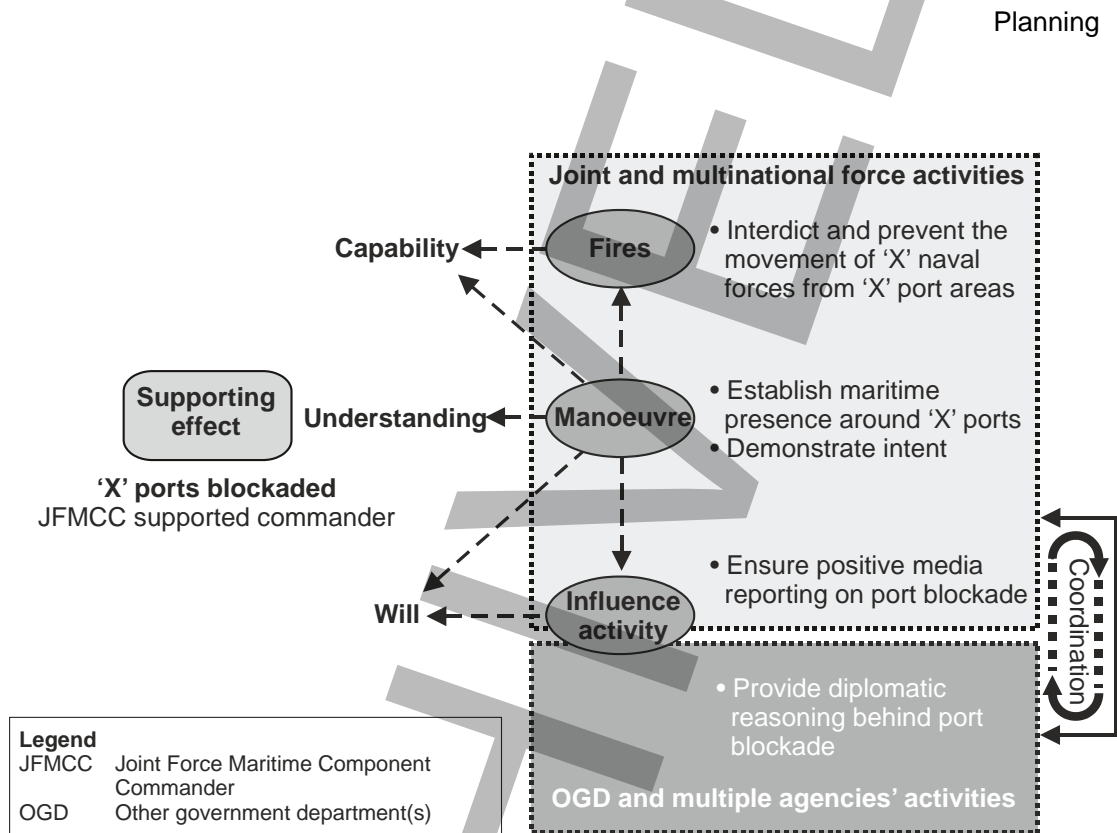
Planning

Joint and multinational force activities

Capability

Fires

• Interdict and prevent the movement of 'X' naval forces from 'X' port areas

Supporting effect

Understanding

Manoeuvre

• Establish maritime presence around 'X' ports
• Demonstrate intent

'X' ports blockaded
JFMCC supported commander

Will

Influence activity

• Ensure positive media reporting on port blockade

Coordination

• Provide diplomatic reasoning behind port blockade

OGD and multiple agencies' activities

Legend
JFMCC Joint Force Maritime Component Commander
OGD Other government department(s)